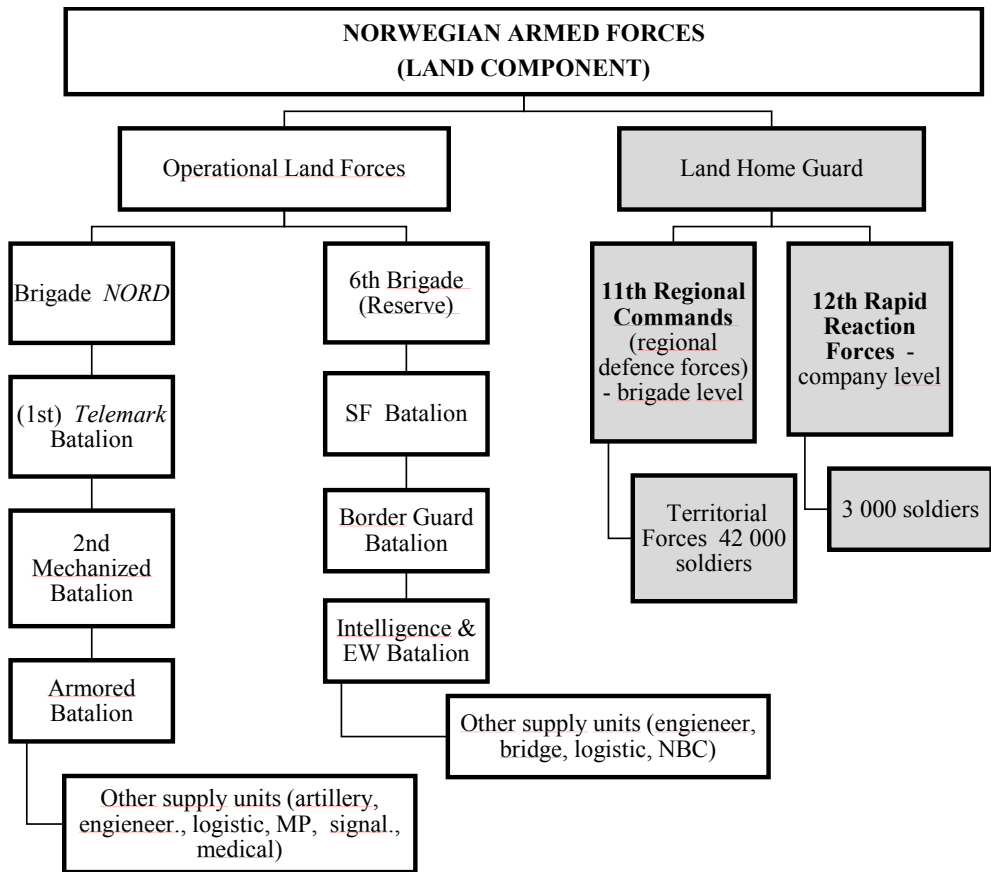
NORWEGIAN ARMED FORCES
(LAND COMPONENT)

Operational Land Forces

Land Home Guard

Brigade *NORD*

(1st) *Telemark* Batalion

2nd Mechanized Batalion

Armored Batalion

Other supply units (artillery, engieneer., logistic, MP, signal., medical)

6th Brigade (Reserve)

SF Batalion

Border Guard Batalion

Intelligence & EW Batalion

Other supply units (engieneer, bridge, logistic, NBC)

**11th Regional Commands** (regional defence forces) - brigade level

Territorial Forces 42 000 soldiers

**12th Rapid Reaction Forces** - company level

3 000 soldiers